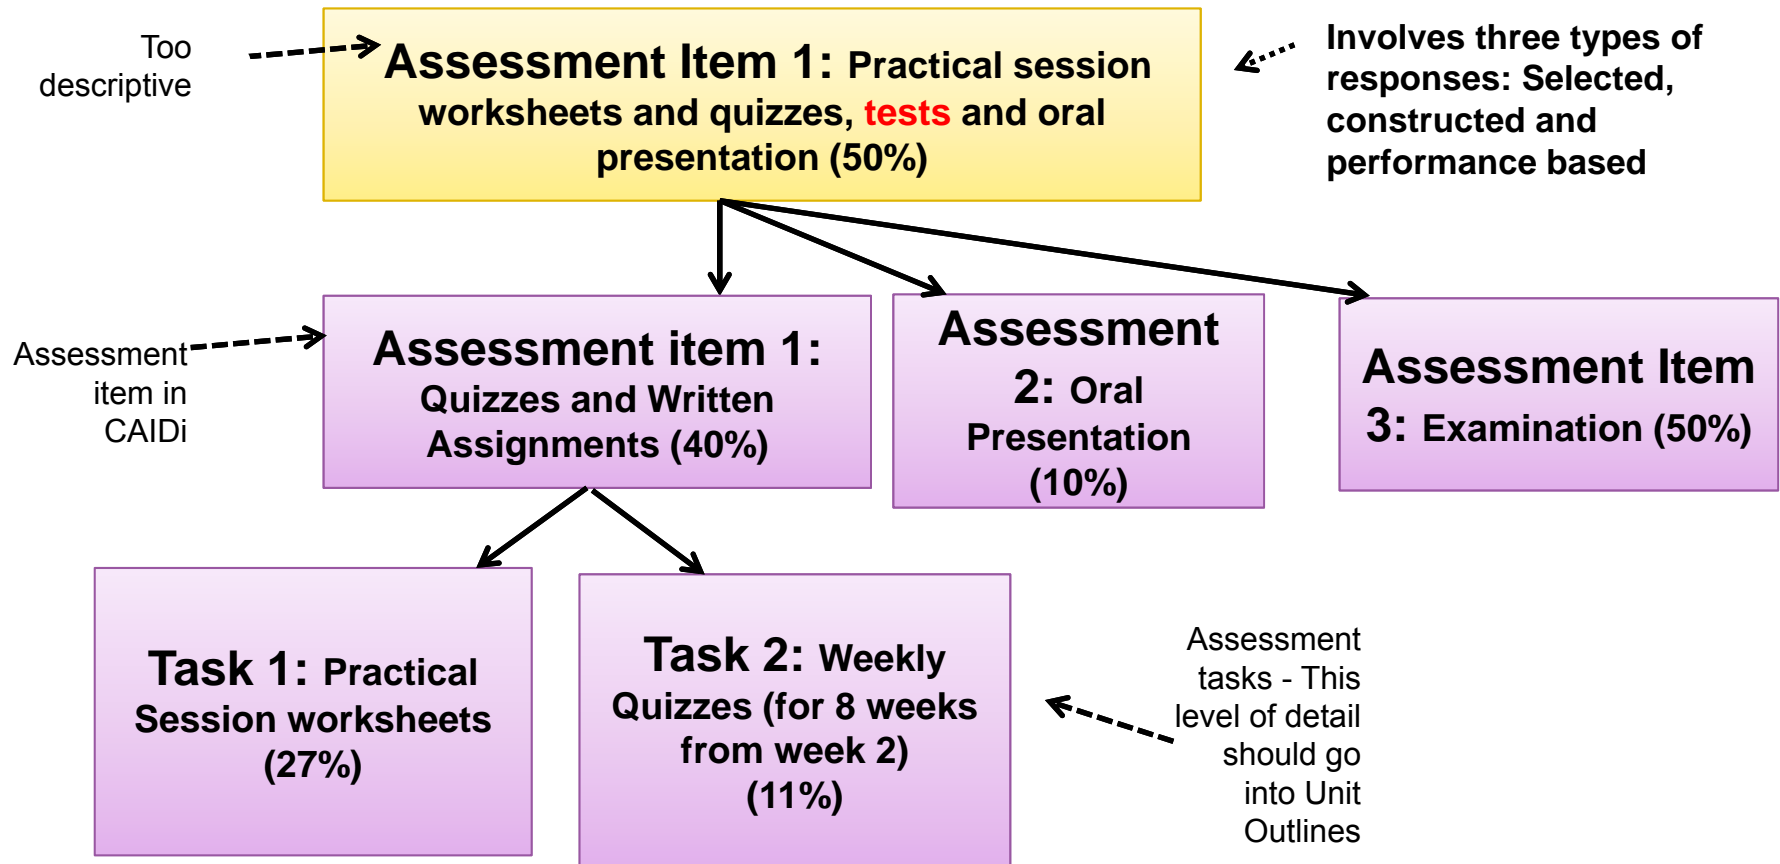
Too descriptive

Assessment Item 1: Practical session worksheets and quizzes, tests and oral presentation (50%)

Involves three types of responses: Selected, constructed and performance based

Assessment item in CAIDi

Assessment item 1: Quizzes and Written Assignments (40%)

Assessment 2: Oral Presentation (10%)

Assessment Item 3: Examination (50%)

Task 1: Practical Session worksheets (27%)

Task 2: Weekly Quizzes (for 8 weeks from week 2) (11%)

Assessment tasks - This level of detail should go into Unit Outlines